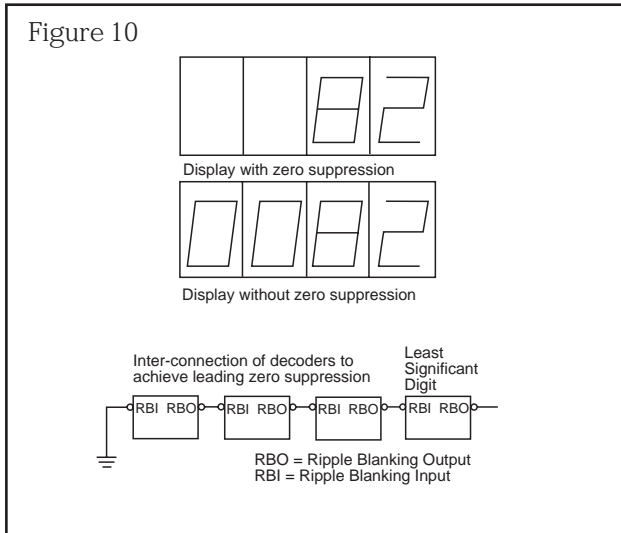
Figure 10

82

Display with zero suppression

0082

Display without zero suppression

Inter-connection of decoders to achieve leading zero suppression

Least Significant Digit

RBI RBO

RBI RBO

RBI RBO

RBI RBO

RBO = Ripple Blanking Output
RBI = Ripple Blanking Input